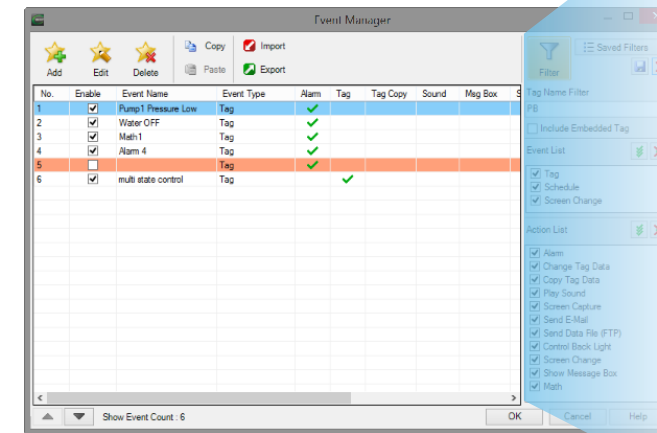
Event Manager

Add
Edit
Delete
Copy
Paste
Import
Export

| No. | Enable | Event Name | Event Type | Alarm | Tag | Tag Copy | Sound | Msg Box | S |
|---|---|---|---|---|---|---|---|---|---|
| 1 | ✓ | Pump1 Pressure Low | Tag | ✓ | | | | | |
| 2 | ✓ | Water OFF | Tag | ✓ | | | | | |
| 3 | ✓ | Math1 | Tag | ✓ | | | | | |
| 4 | ✓ | Alarm 4 | Tag | ✓ | | | | | |
| 5 | | | Tag | ✓ | | | | | |
| 6 | ✓ | multi state control | Tag | | ✓ | | | | |

Show Event Count : 6
OK
Cancel
Help

Filter
Saved Filters
Tag Name Filter
PB
Include Embedded Tag
Event List
Tag
Schedule
Screen Change
Action List
Alarm
Change Tag Data
Copy Tag Data
Play Sound
Screen Capture
Send E-Mail
Send Data File (FTP)
Control Back Light
Screen Change
Show Message Box
Math